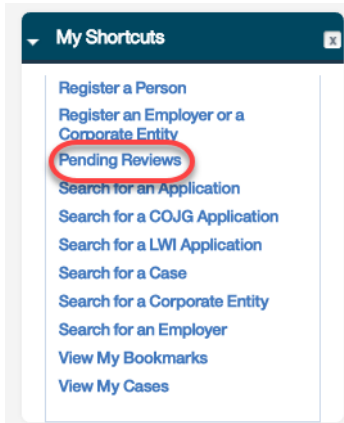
My Shortcuts

x

Register a Person
Register an Employer or a Corporate Entity
Pending Reviews
Search for an Application
Search for a COJG Application
Search for a LWI Application
Search for a Case
Search for a Corporate Entity
Search for an Employer
View My Bookmarks
View My Cases